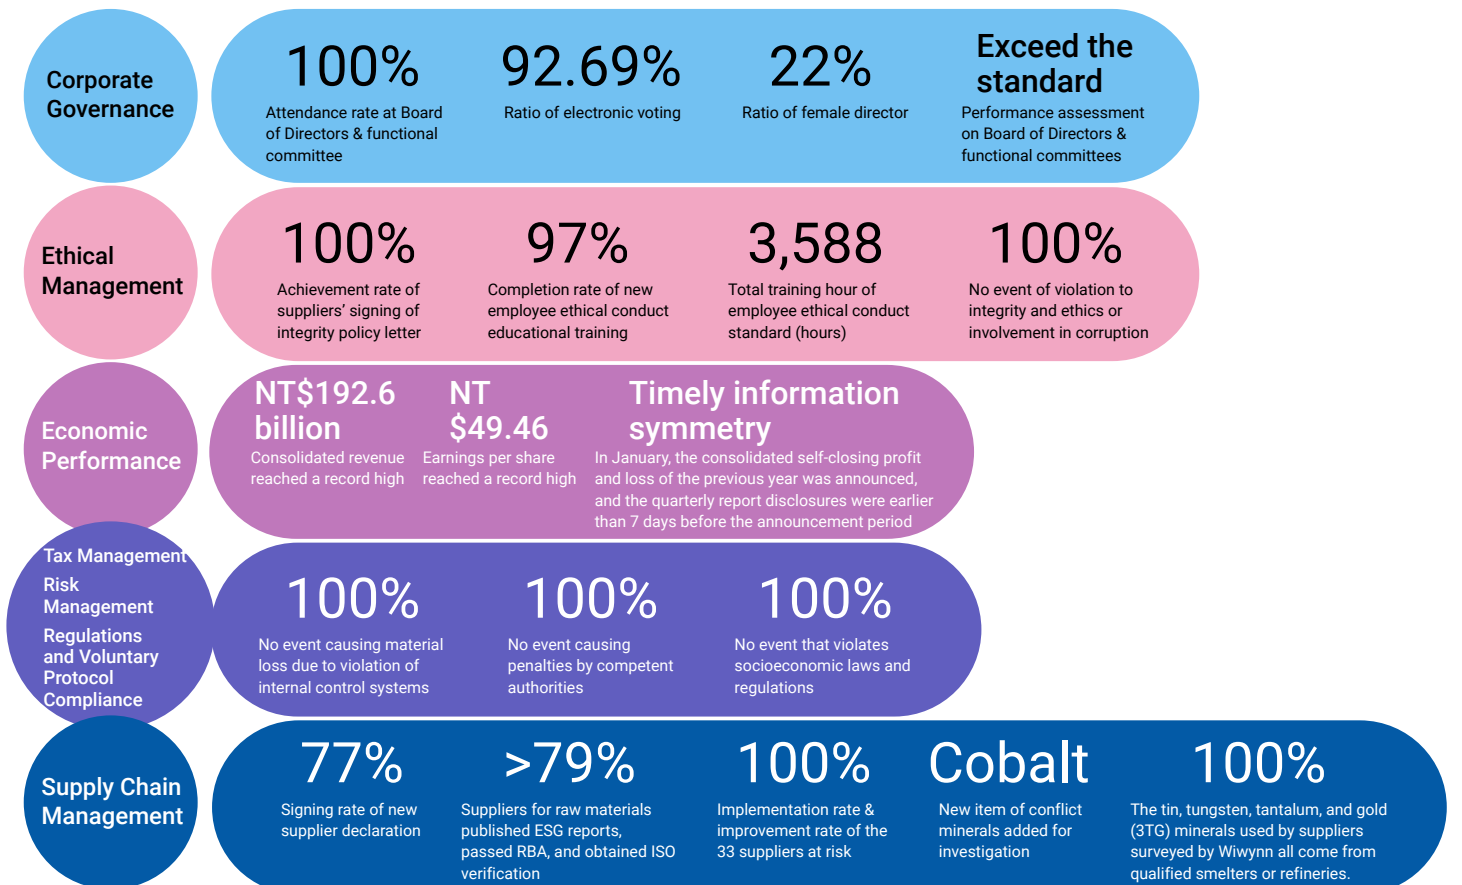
Corporate Governance

100%
Attendance rate at Board of Directors & functional committee

92.69%
Ratio of electronic voting

22%
Ratio of female director

Exceed the standard
Performance assessment on Board of Directors & functional committees

Ethical Management

100%
Achievement rate of suppliers' signing of integrity policy letter

97%
Completion rate of new employee ethical conduct educational training

3,588
Total training hour of employee ethical conduct standard (hours)

100%
No event of violation to integrity and ethics or involvement in corruption

Economic Performance

NT$192.6 billion
Consolidated revenue reached a record high

NT $49.46
Earnings per share reached a record high

Timely information symmetry
In January, the consolidated self-closing profit and loss of the previous year was announced, and the quarterly report disclosures were earlier than 7 days before the announcement period

Tax Management
Risk Management
Regulations and Voluntary Protocol Compliance

100%
No event causing material loss due to violation of internal control systems

100%
No event causing penalties by competent authorities

100%
No event that violates socioeconomic laws and regulations

Supply Chain Management

77%
Signing rate of new supplier declaration

>79%
Suppliers for raw materials published ESG reports, passed RBA, and obtained ISO verification

100%
Implementation rate & improvement rate of the 33 suppliers at risk

Cobalt
New item of conflict minerals added for investigation

100%
The tin, tungsten, tantalum, and gold (3TG) minerals used by suppliers surveyed by Wiwynn all come from qualified smelters or refineries.